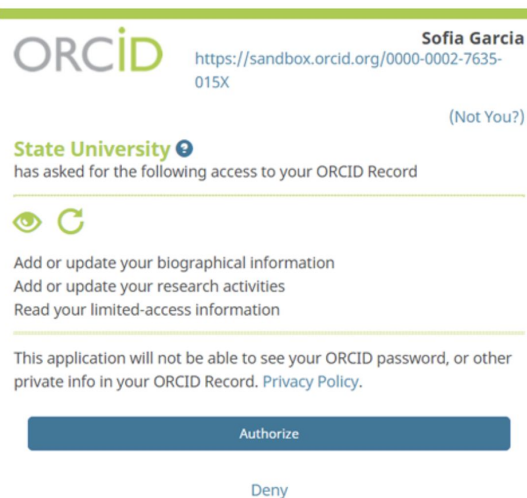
ORCID

Sofia Garcia
https://sandbox.orcid.org/0000-0002-7635-015X

(Not You?)

State University
has asked for the following access to your ORCID Record

Add or update your biographical information
Add or update your research activities
Read your limited-access information

This application will not be able to see your ORCID password, or other private info in your ORCID Record. Privacy Policy.

Authorize

Deny